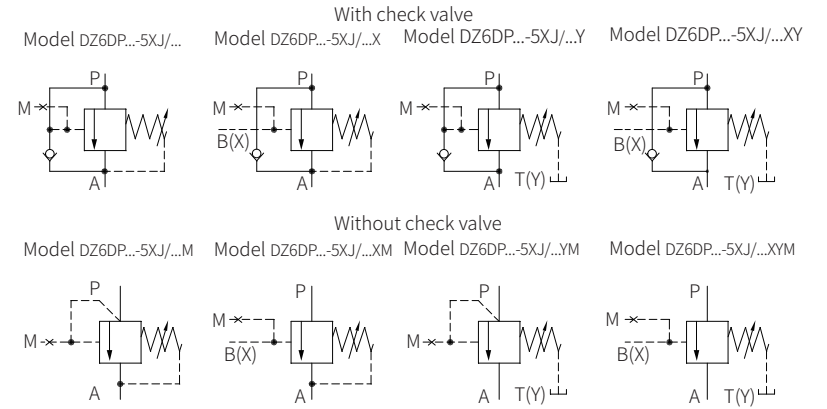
With check valve

Model DZ6DP...-5XJ/...

P
M
A

Model DZ6DP...-5XJ/...X

P
M
B(X)
A

Model DZ6DP...-5XJ/...Y

P
M
A
T(Y)

Model DZ6DP...-5XJ/...XY

P
M
B(X)
A
T(Y)

Without check valve

Model DZ6DP...-5XJ/...M

P
M
A

Model DZ6DP...-5XJ/...XM

P
M
B(X)
A

Model DZ6DP...-5XJ/...YM

P
M
A
T(Y)

Model DZ6DP...-5XJ/...XYM

P
M
B(X)
A
T(Y)